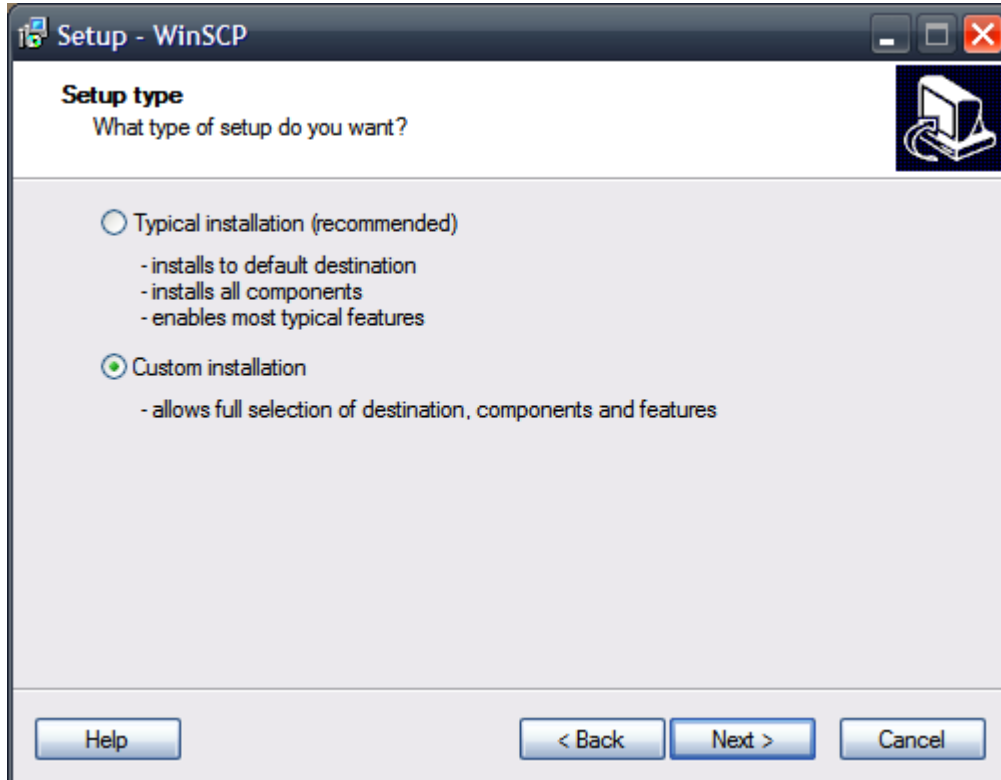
Setup - WinSCP

Setup type
What type of setup do you want?

Typical installation (recommended)

- installs to default destination
- installs all components
- enables most typical features

Custom installation

- allows full selection of destination, components and features

Help

< Back

Next >

Cancel